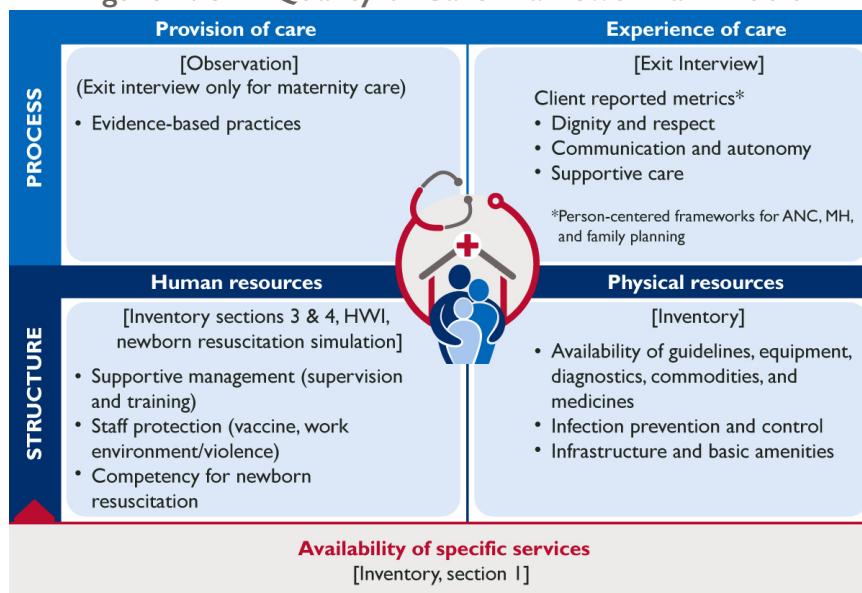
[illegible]

PROCESS

Provision of care

[Observation]
(Exit interview only for maternity care)

• Evidence-based practices

Experience of care

[Exit Interview]

Client reported metrics*
• Dignity and respect
• Communication and autonomy
• Supportive care

*Person-centered frameworks for ANC, MH, and family planning

STRUCTURE

Human resources

[Inventory sections 3 & 4, HWI, newborn resuscitation simulation]

• Supportive management (supervision and training)
• Staff protection (vaccine, work environment/violence)
• Competency for newborn resuscitation

Physical resources

[Inventory]

• Availability of guidelines, equipment, diagnostics, commodities, and medicines
• Infection prevention and control
• Infrastructure and basic amenities

Availability of specific services
[Inventory, section 1]